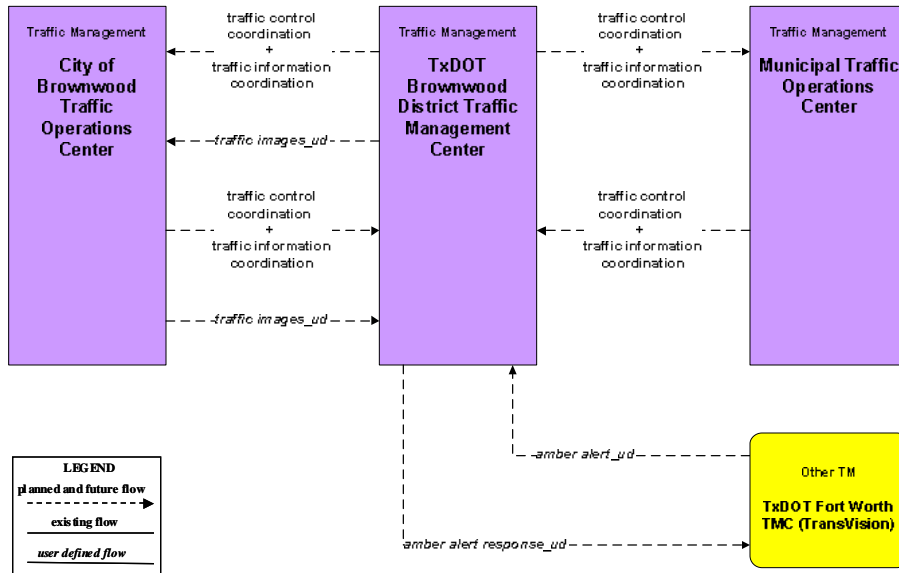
Traffic Management

City of Brownwood Traffic Operations Center

traffic control coordination + traffic information coordination

traffic images_ud

traffic control coordination + traffic information coordination

traffic images_ud

Traffic Management

TxDOT Brownwood District Traffic Management Center

traffic control coordination + traffic information coordination

traffic control coordination + traffic information coordination

Traffic Management

Municipal Traffic Operations Center

amber alert_ud

amber alert response_ud

Other TM

TxDOT Fort Worth TMC (TransVision)

LEGEND

planned and future flow

existing flow

user defined flow